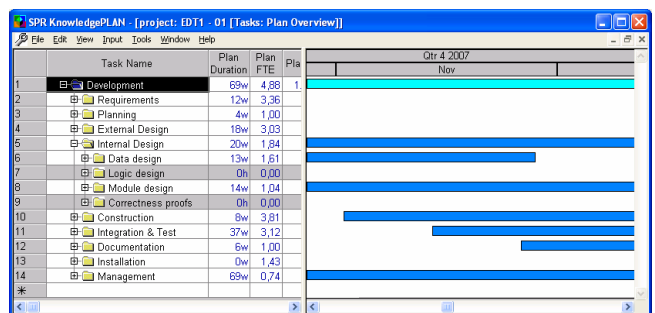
SPR KnowledgePLAN - [project: EDT1 - 01 [Tasks: Plan Overview]]

File Edit View Input Tools Window Help

| | Task Name | Plan Duration | Plan FTE | Pla |
|---|---|---|---|---|
| 1 | Development | 69w | 4,88 | 1. |
| 2 | Requirements | 12w | 3,36 | |
| 3 | Planning | 4w | 1,00 | |
| 4 | External Design | 18w | 3,03 | |
| 5 | Internal Design | 20w | 1,84 | |
| 6 | Data design | 13w | 1,61 | |
| 7 | Logic design | 0h | 0,00 | |
| 8 | Module design | 14w | 1,04 | |
| 9 | Correctness proofs | 0h | 0,00 | |
| 10 | Construction | 8w | 3,81 | |
| 11 | Integration & Test | 37w | 3,12 | |
| 12 | Documentation | 6w | 1,00 | |
| 13 | Installation | 0w | 1,43 | |
| 14 | Management | 69w | 0,74 | |
| * | | | | |

Qtr 4 2007
Nov